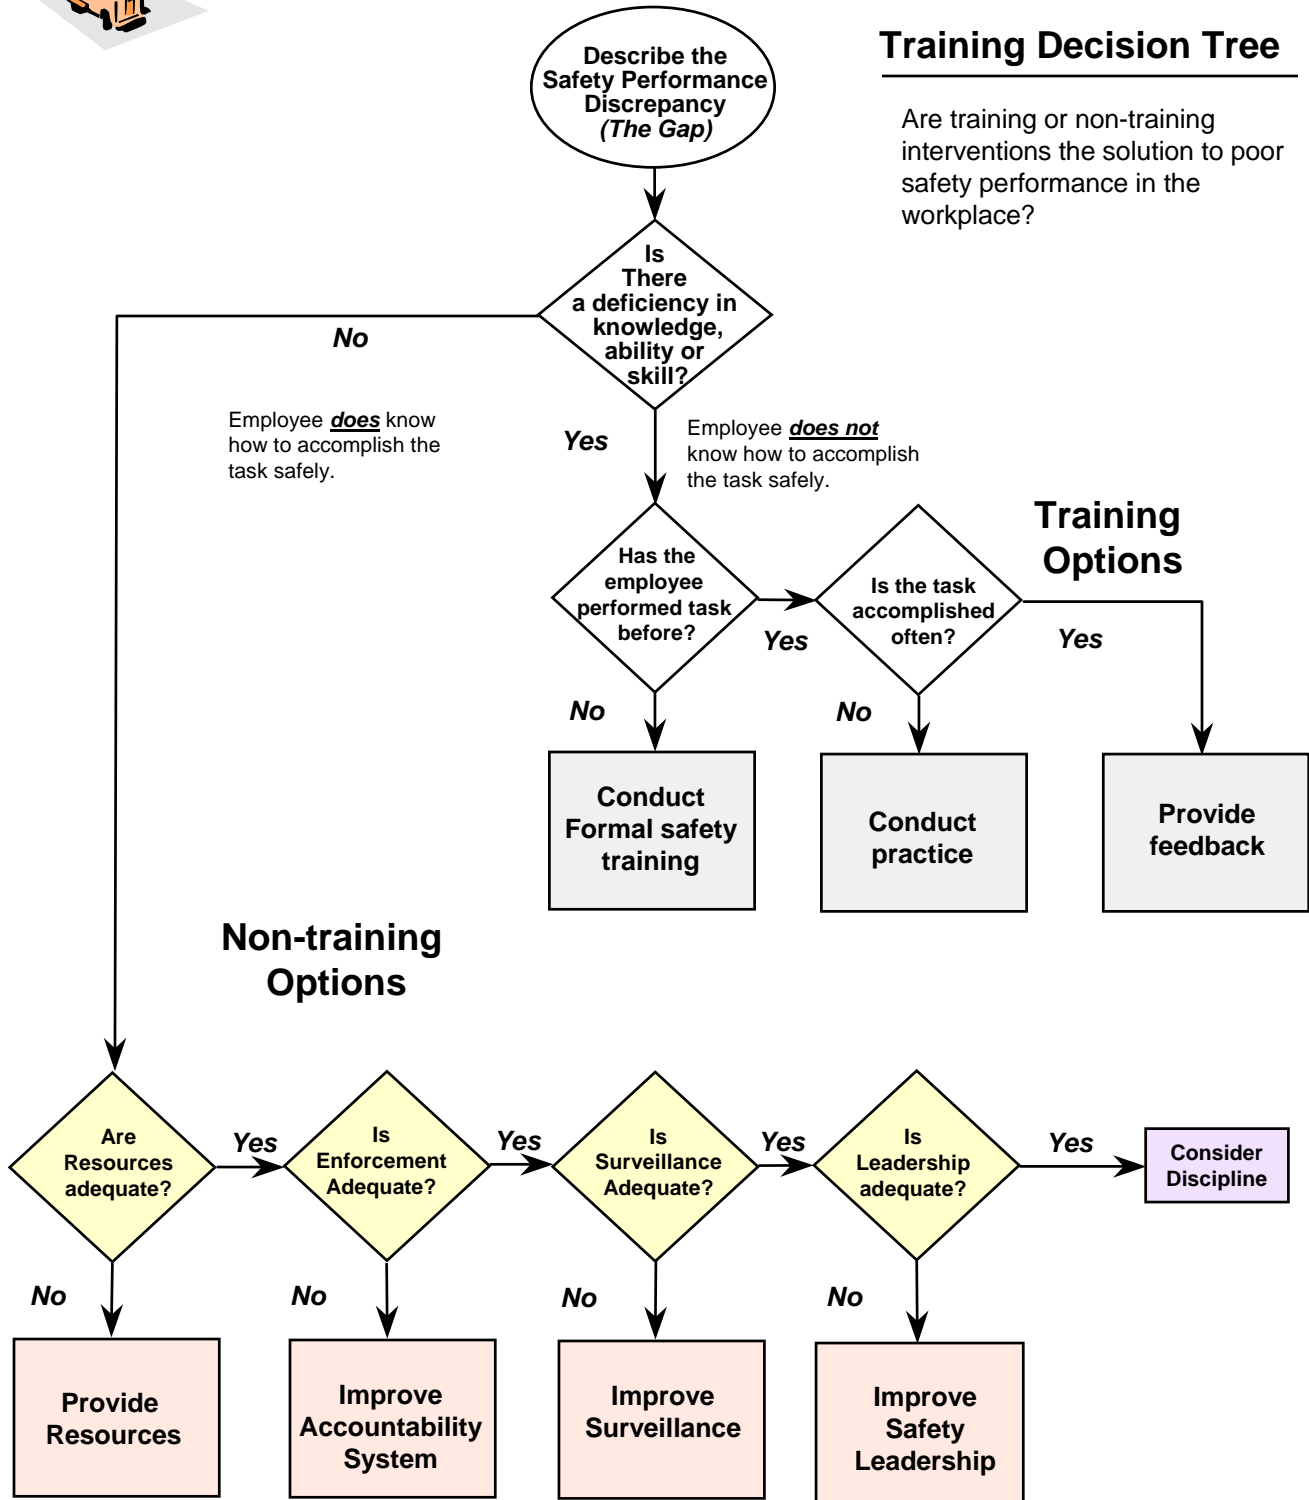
Training Decision Tree

Are training or non-training interventions the solution to poor safety performance in the workplace?

Describe the Safety Performance Discrepancy *(The Gap)*

Is There a deficiency in knowledge, ability or skill?

No

Employee ***does*** know how to accomplish the task safely.

Yes

Employee ***does not*** know how to accomplish the task safely.

Training Options

Has the employee performed task before?

Yes

Is the task accomplished often?

Yes

No

No

Conduct Formal safety training

Conduct practice

Provide feedback

Non-training Options

Are Resources adequate?

Yes

Is Enforcement Adequate?

Yes

Is Surveillance Adequate?

Yes

Is Leadership adequate?

Yes

Consider Discipline

No

No

No

No

Provide Resources

Improve Accountability System

Improve Surveillance

Improve Safety Leadership